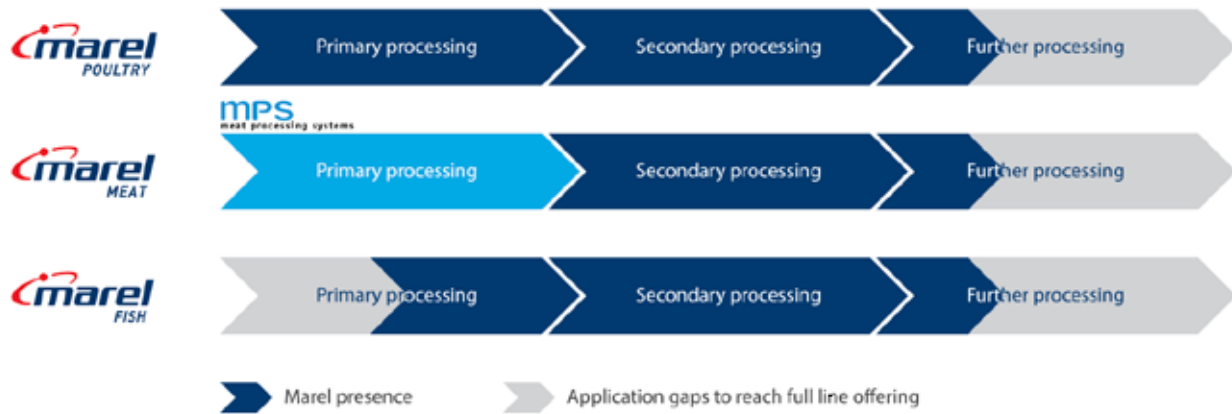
marel
POULTRY

Primary processing

Secondary processing

Further processing

MPS
meat processing systems

marel
MEAT

Primary processing

Secondary processing

Further processing

marel
FISH

Primary processing

Secondary processing

Further processing

Marel presence

Application gaps to reach full line offering